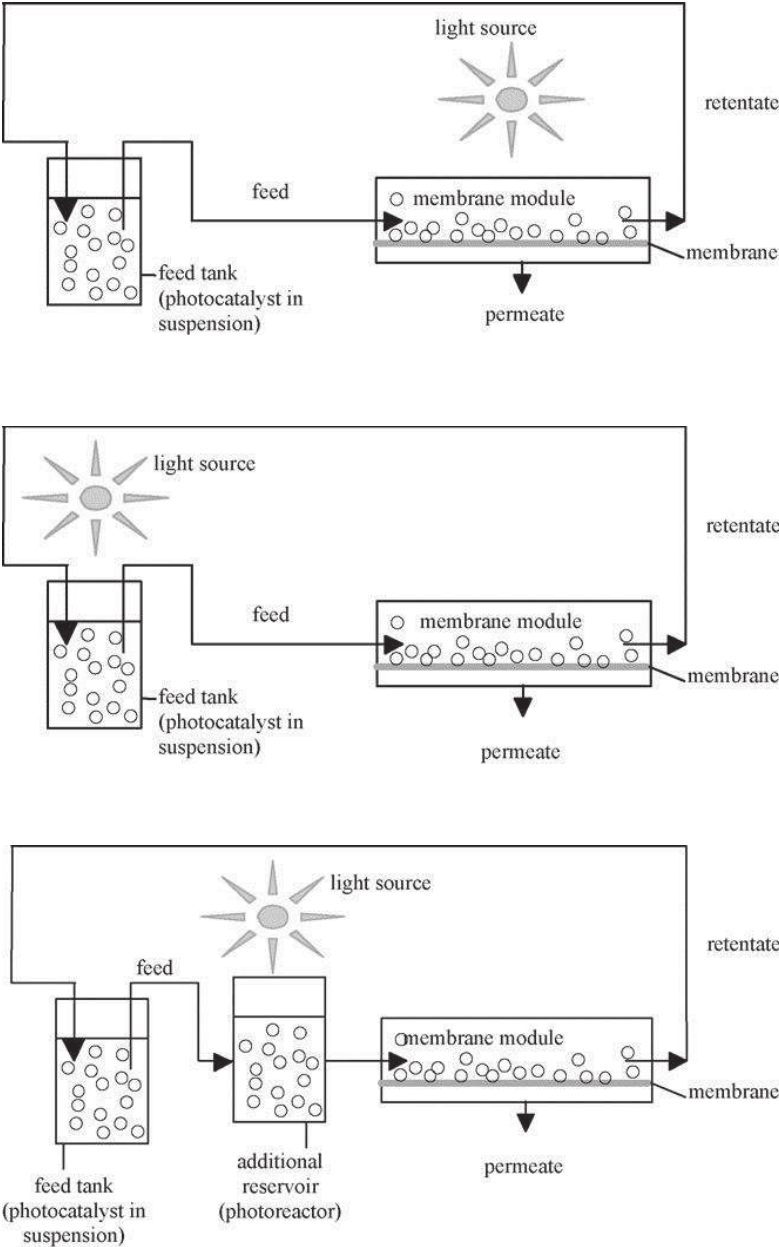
light source

retentate

feed

membrane module

membrane

feed tank (photocatalyst in suspension)

permeate

light source

retentate

feed

membrane module

membrane

feed tank (photocatalyst in suspension)

permeate

light source

retentate

feed

membrane module

membrane

permeate

feed tank (photocatalyst in suspension)

additional reservoir (photoreactor)